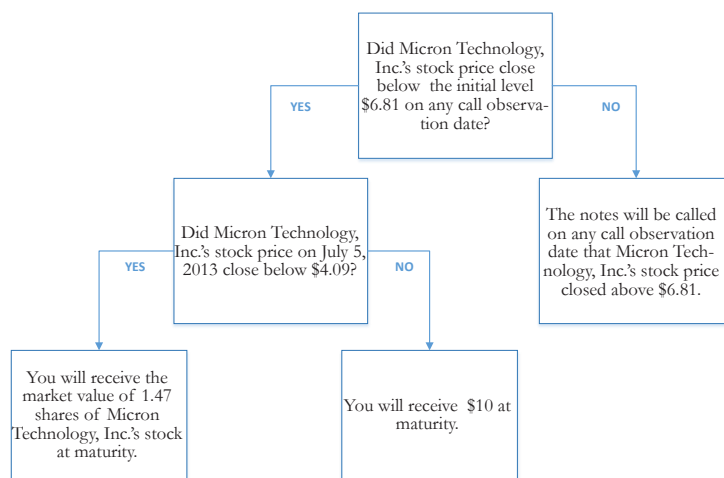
Did Micron Technology, Inc.'s stock price close below the initial level $6.81 on any call observation date?

YES

NO

Did Micron Technology, Inc.'s stock price on July 5, 2013 close below $4.09?

The notes will be called on any call observation date that Micron Technology, Inc.'s stock price closed above $6.81.

YES

NO

You will receive the market value of 1.47 shares of Micron Technology, Inc.'s stock at maturity.

You will receive $10 at maturity.